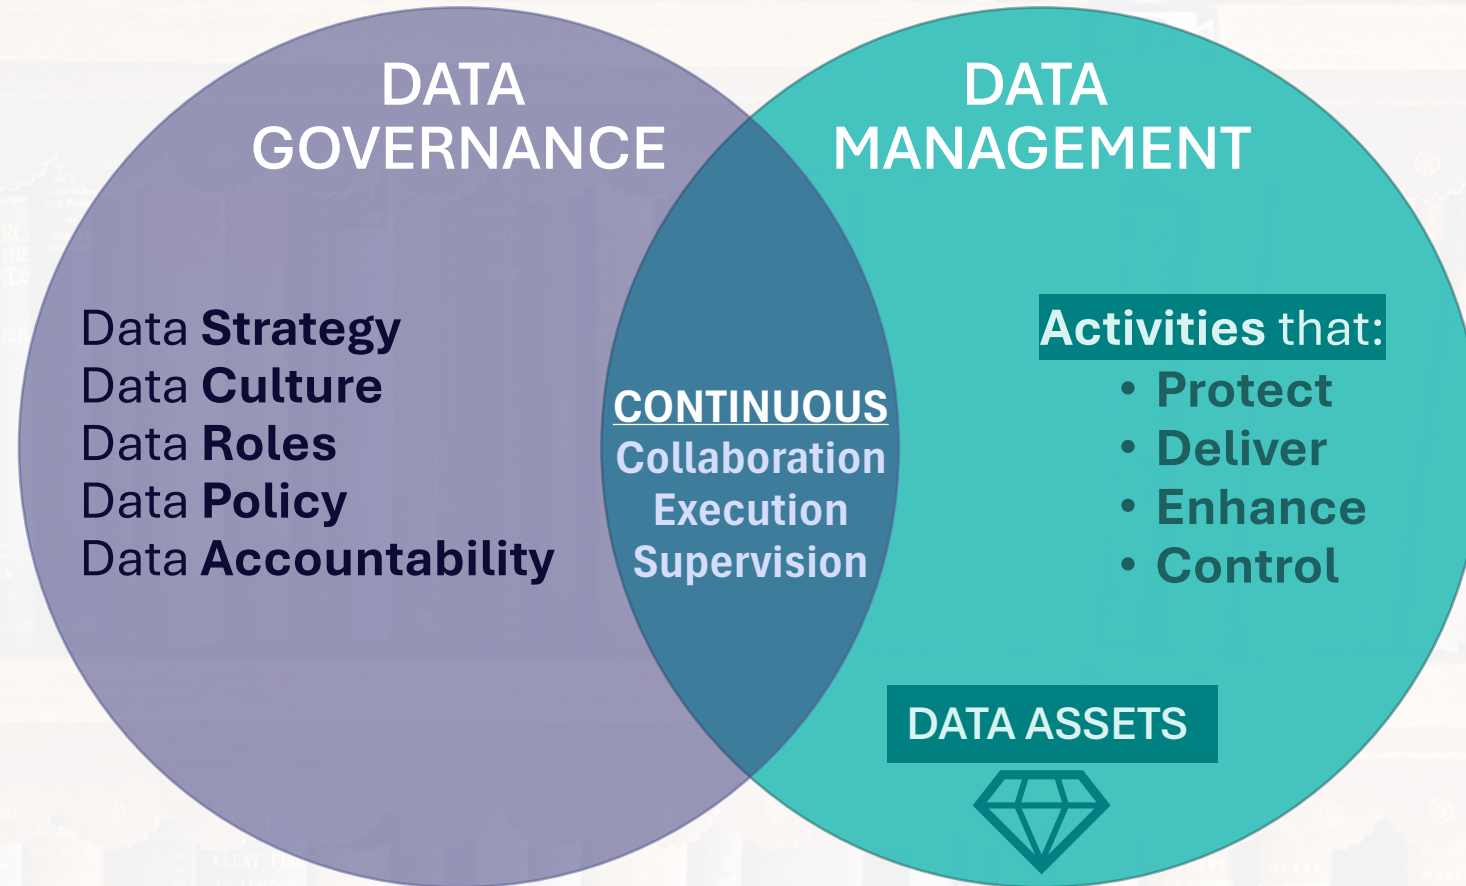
DATA GOVERNANCE

DATA MANAGEMENT

Data Strategy
Data Culture
Data Roles
Data Policy
Data Accountability

CONTINUOUS
Collaboration
Execution
Supervision

Activities that:
• Protect
• Deliver
• Enhance
• Control

DATA ASSETS